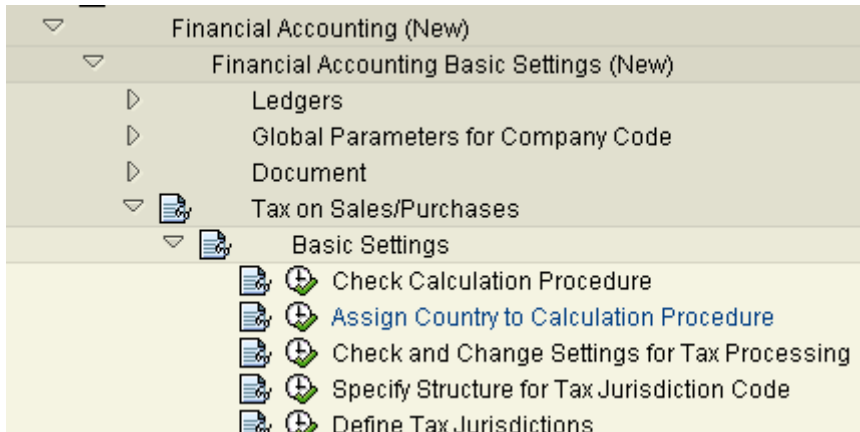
Financial Accounting (New)

Financial Accounting Basic Settings (New)

Ledgers

Global Parameters for Company Code

Document

Tax on Sales/Purchases

Basic Settings

Check Calculation Procedure

Assign Country to Calculation Procedure

Check and Change Settings for Tax Processing

Specify Structure for Tax Jurisdiction Code

Define Tax Jurisdictions